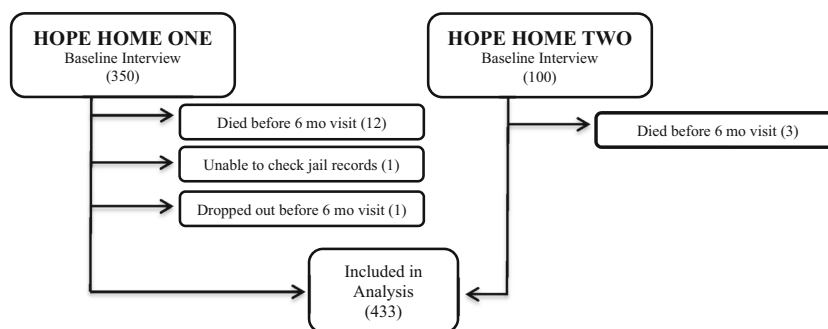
HOPE HOME ONE
Baseline Interview
(350)

Died before 6 mo visit (12)

Unable to check jail records (1)

Dropped out before 6 mo visit (1)

HOPE HOME TWO
Baseline Interview
(100)

Died before 6 mo visit (3)

Included in Analysis
(433)